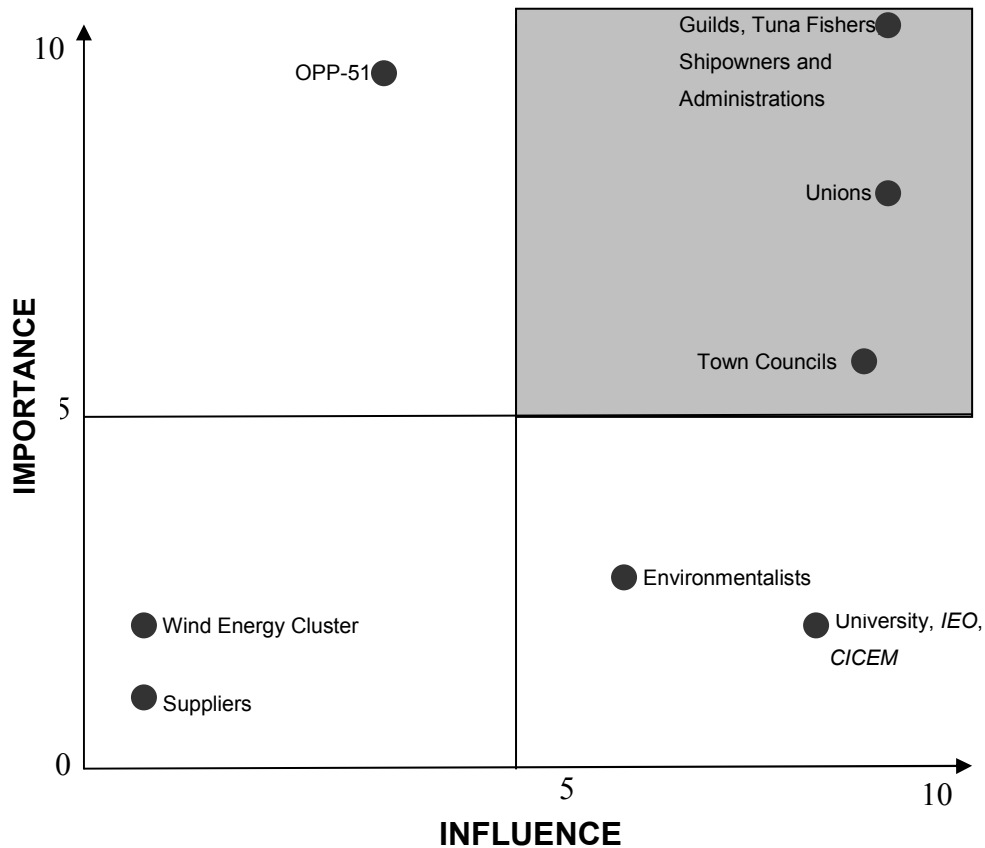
10

5

0

IMPORTANCE

OPP-51

Guilds, Tuna Fishers Shipowners and Administrations

Unions

Town Councils

Environmentalists

Wind Energy Cluster

University, *IEO*, *CICEM*

Suppliers

5

10

INFLUENCE